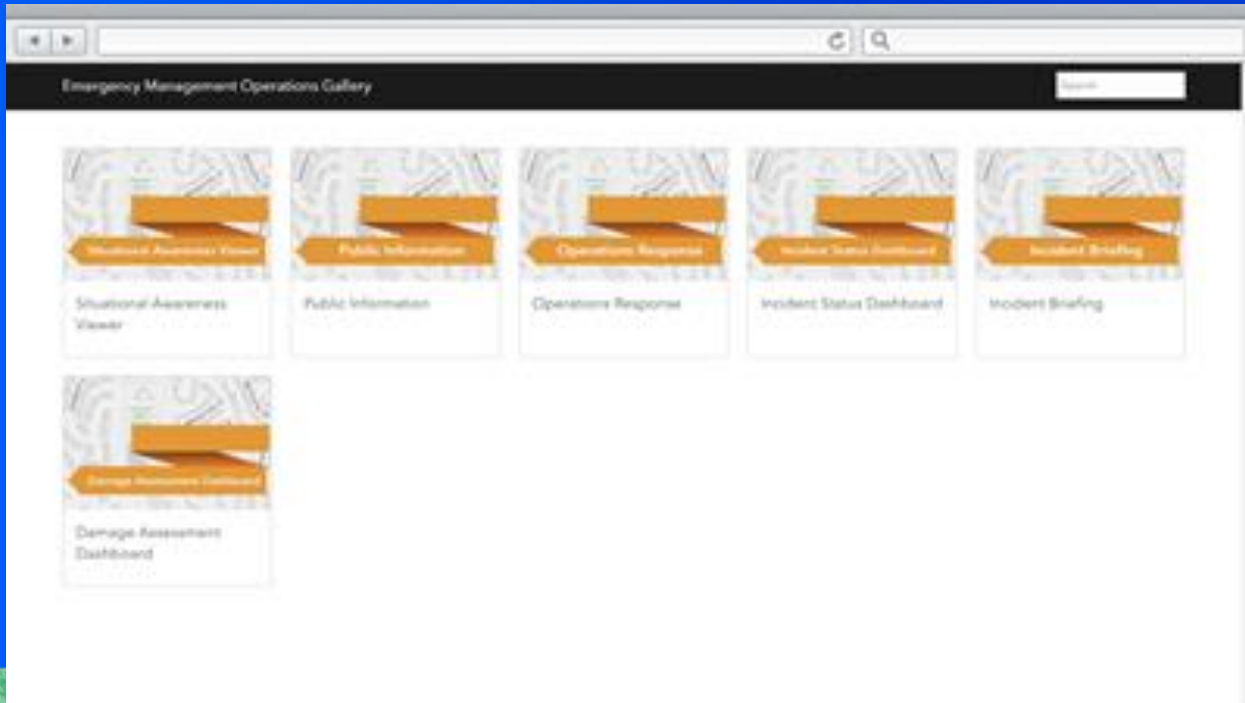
Emergency Management Operations Gallery

Search

Situational Awareness Viewer

Situational Awareness Viewer

Public Information

Public Information

Operations Response

Operations Response

Incident Status Dashboard

Incident Status Dashboard

Incident Briefing

Incident Briefing

Damage Assessment Dashboard

Damage Assessment Dashboard